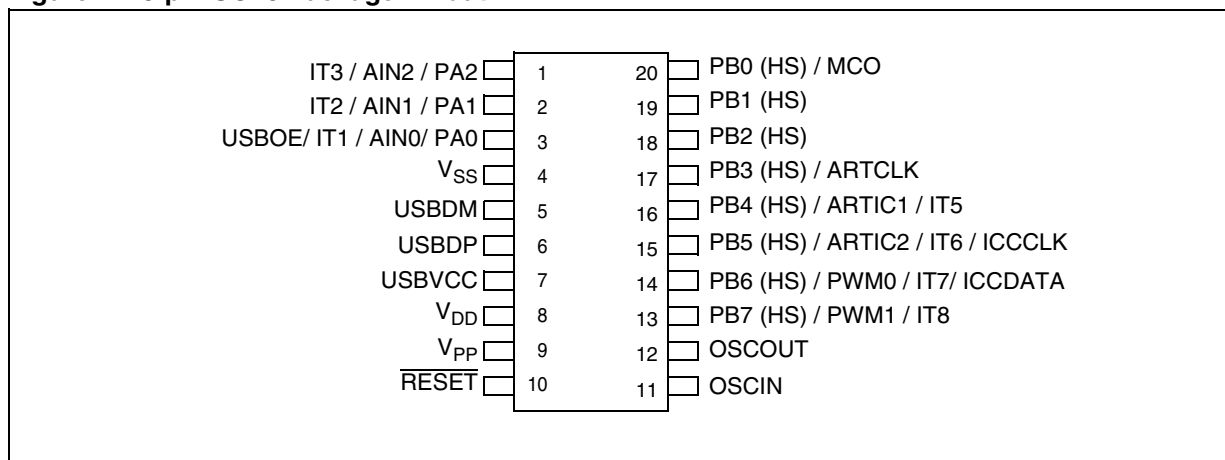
IT3 / AIN2 / PA2 1
IT2 / AIN1 / PA1 2
USBOE/ IT1 / AIN0/ PA0 3
$V_{SS}$ 4
USBDM 5
USBDP 6
USBVCC 7
$V_{DD}$ 8
$V_{PP}$ 9
$\overline{RESET}$ 10

20 PB0 (HS) / MCO
19 PB1 (HS)
18 PB2 (HS)
17 PB3 (HS) / ARTCLK
16 PB4 (HS) / ARTIC1 / IT5
15 PB5 (HS) / ARTIC2 / IT6 / ICCCLK
14 PB6 (HS) / PWM0 / IT7/ ICCDATA
13 PB7 (HS) / PWM1 / IT8
12 OSCOUT
11 OSCIN